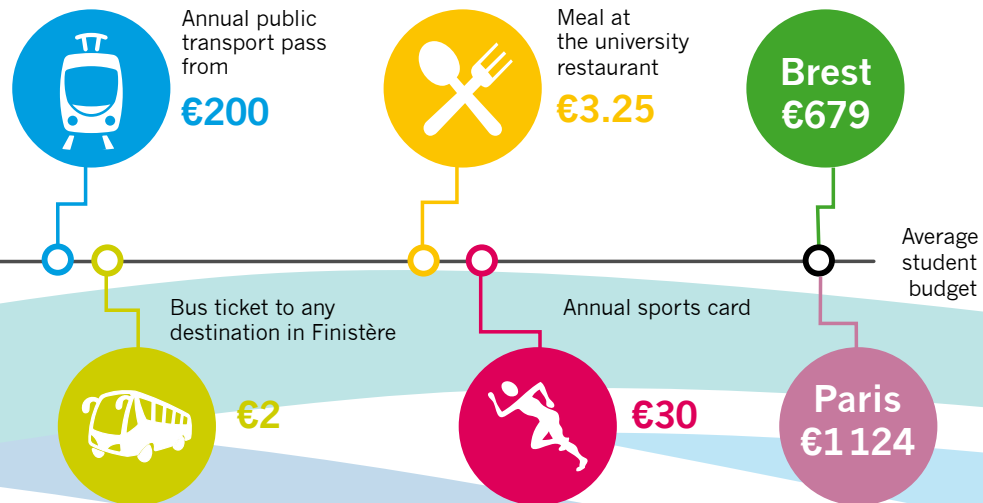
Annual public transport pass from

€200

Meal at the university restaurant

€3.25

Brest
€679

Average student budget

Bus ticket to any destination in Finistère

€2

Annual sports card

€30

Paris
€1 124